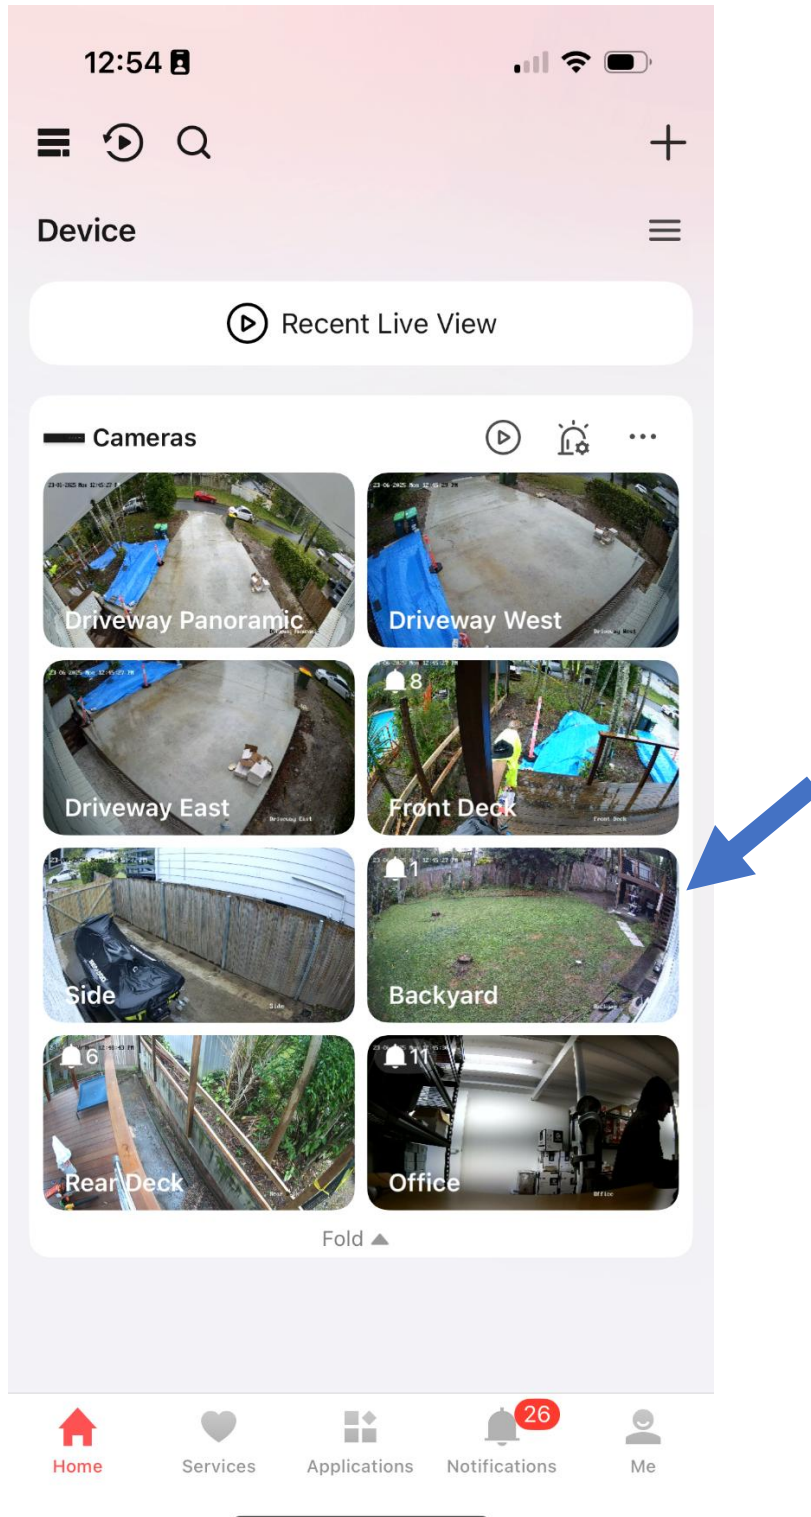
12:54

Device

Recent Live View

Cameras

Driveway Panoramic

Driveway West

Driveway East

8
Front Deck

Side

1
Backyard

6
Rear Deck

11
Office

Fold

Home
Services
Applications
26
Notifications
Me